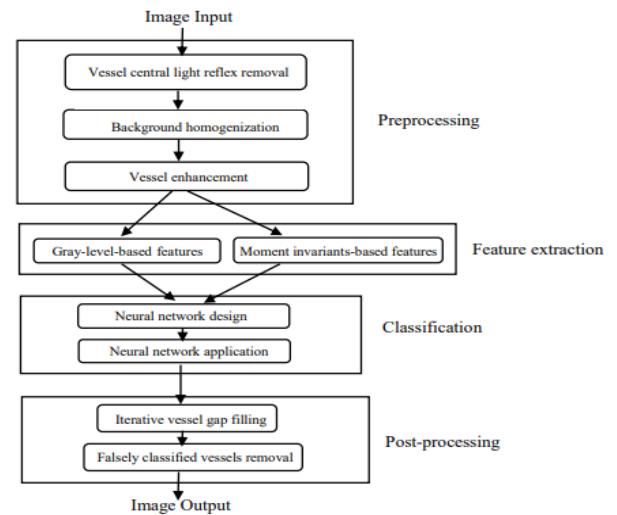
Image Input

Vessel central light reflex removal

Background homogenization

Vessel enhancement

Preprocessing

Gray-level-based features

Moment invariants-based features

Feature extraction

Neural network design

Neural network application

Classification

Iterative vessel gap filling

Falsely classified vessels removal

Post-processing

Image Output